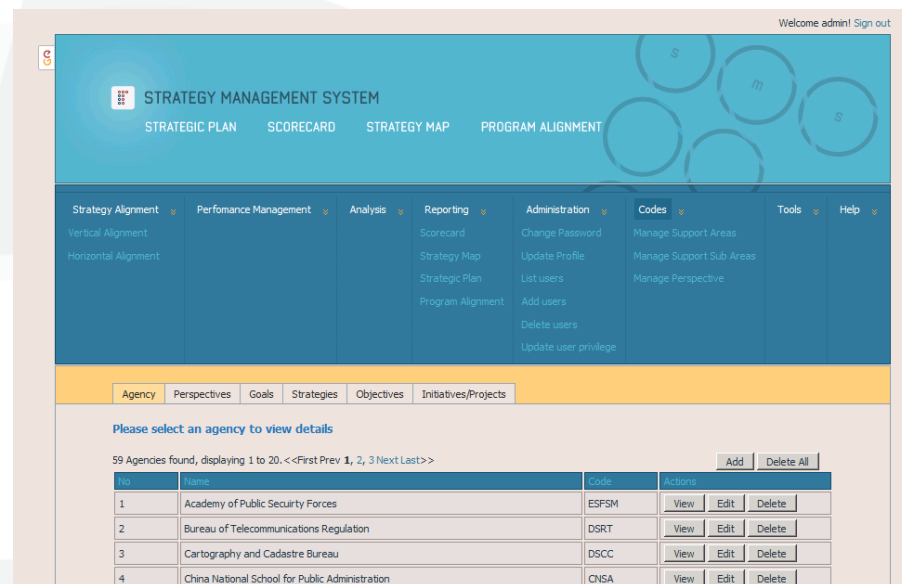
Welcome admin! Sign out

s
m
s

STRATEGY MANAGEMENT SYSTEM

STRATEGIC PLAN SCORECARD STRATEGY MAP PROGRAM ALIGNMENT

Strategy Alignment
Vertical Alignment
Horizontal Alignment

Perfomance Management

Analysis

Reporting
Scorecard
Strategy Map
Strategic Plan
Program Alignment

Administration
Change Password
Update Profile
List users
Add users
Delete users
Update user privilege

Codes
Manage Support Areas
Manage Support Sub Areas
Manage Perspective

Tools

Help

Agency | Perspectives | Goals | Strategies | Objectives | Initiatives/Projects

Please select an agency to view details

59 Agencies found, displaying 1 to 20.<<First Prev **1**, 2, 3 Next Last>>

Add Delete All

| No | Name | Code | Actions |
|---|---|---|---|
| 1 | Academy of Public Secuirty Forces | ESFSM | View Edit Delete |
| 2 | Bureau of Telecommunications Regulation | DSRT | View Edit Delete |
| 3 | Cartography and Cadastre Bureau | DSCC | View Edit Delete |
| 4 | China National School for Public Administration | CNSA | View Edit Delete |